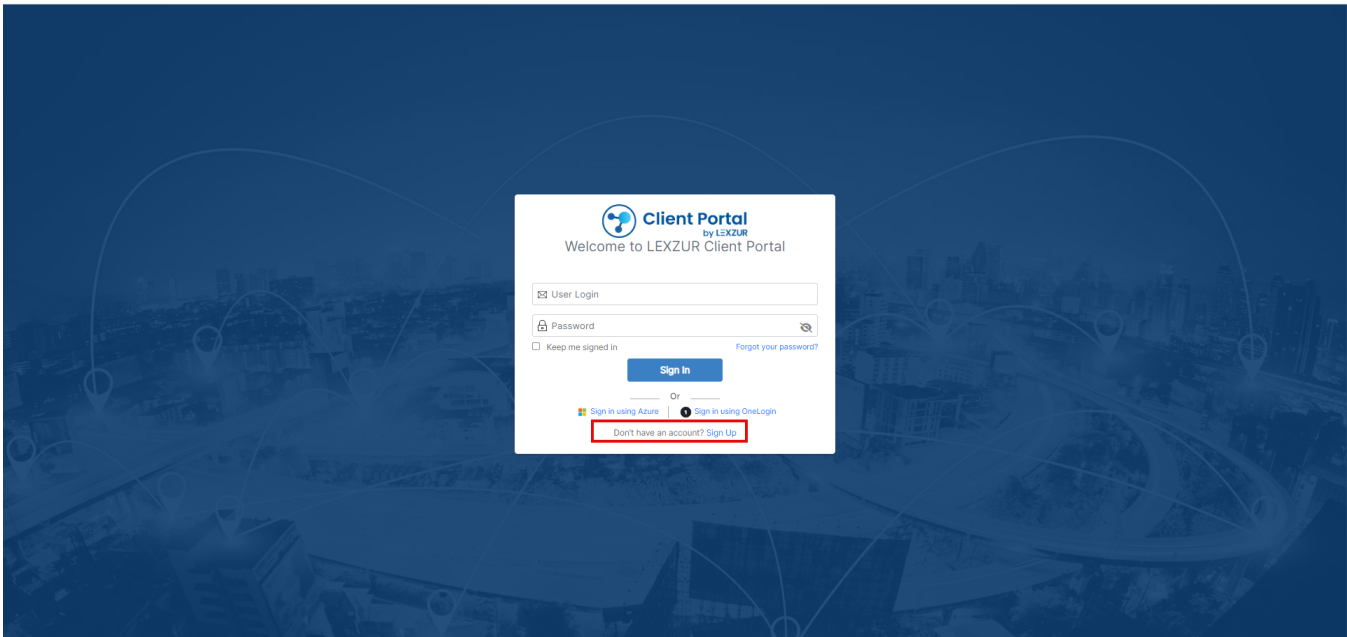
Client Portal
by LEXZUR
Welcome to LEXZUR Client Portal

User Login

Password

Keep me signed in

Forgot your password?

Sign In

Or

Sign in using Azure

Sign in using OneLogin

Don't have an account? Sign Up